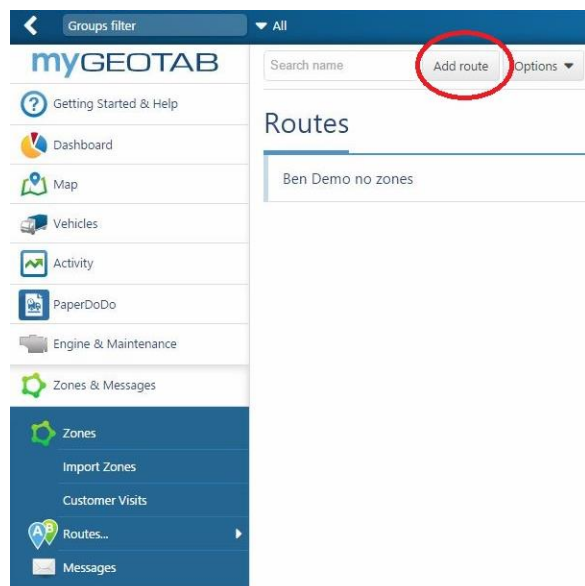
Groups filter
▼ All
myGEOTAB
Search name
Add route
Options ▼
Getting Started & Help
Dashboard
Map
Vehicles
Activity
PaperDoDo
Engine & Maintenance
Zones & Messages
Zones
Import Zones
Customer Visits
Routes...
Messages
Routes
Ben Demo no zones